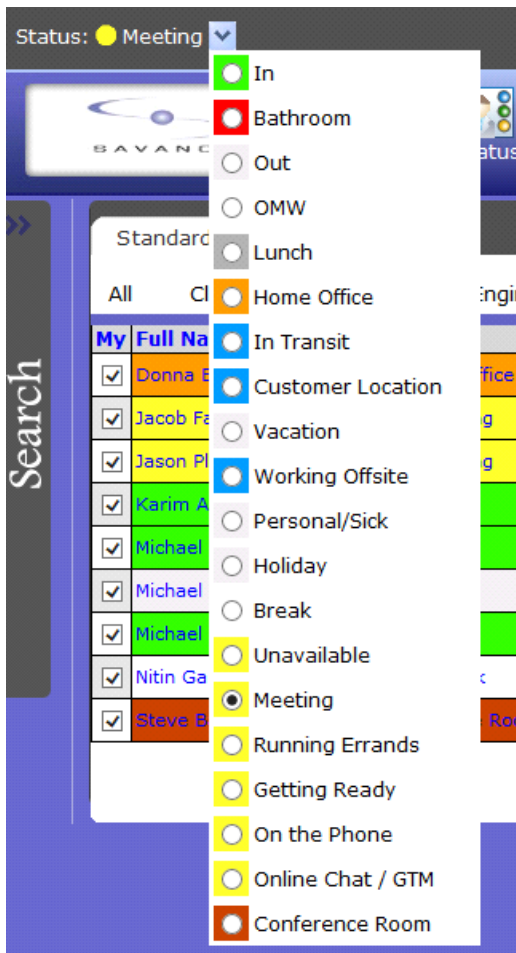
Status: Meeting

In
Bathroom
Out
OMW
Lunch
Home Office
In Transit
Customer Location
Vacation
Working Offsite
Personal/Sick
Holiday
Break
Unavailable
Meeting
Running Errands
Getting Ready
On the Phone
Online Chat / GTM
Conference Room

SAVANC
atus
Search
Standard
All
Cl
Engi
My
Full Na
Donna E
ffice
Jacob Fa
g
Jason Pl
g
Karim A
Michael
Michael
Michael
Nitin Ga
c
Steve B
e Ro